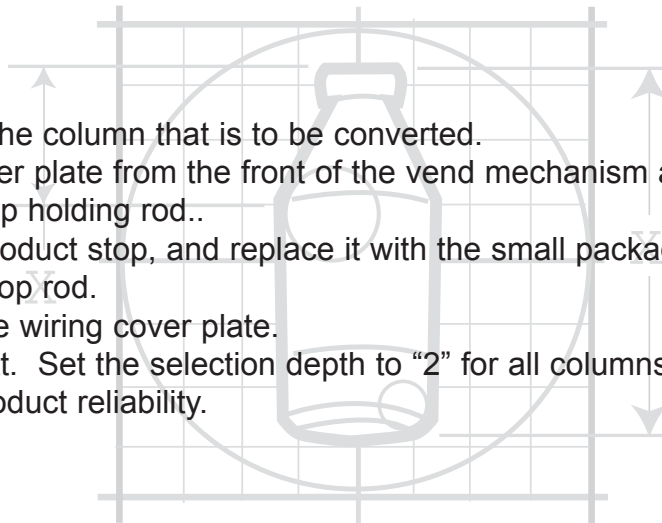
he column that is to be converted.
er plate from the front of the vend mechanism a
p holding rod..
oduct stop, and replace it with the small packa
op rod.
e wiring cover plate.
t. Set the selection depth to “2” for all columns
oduct reliability.